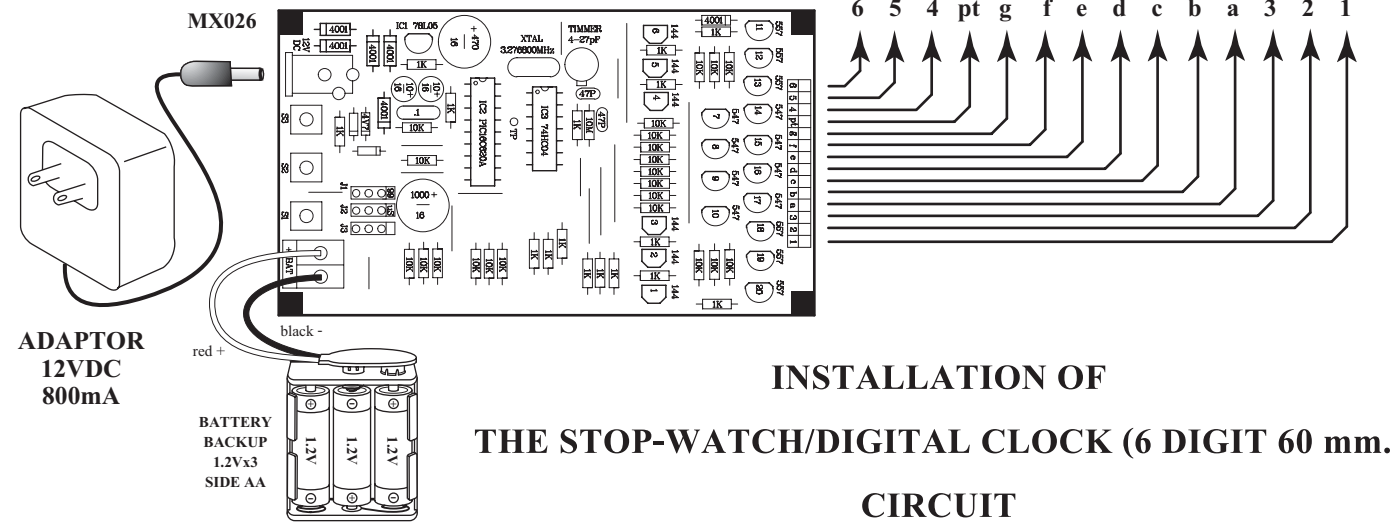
MX026

6 5 4 pt g f e d c b a 3 2 1

4001 4001 IC1 78L05 470 16 XTAL 3.276800MHz TIMMER 4-27pF 144 4001 557 1K

DC 12V 4001 4001 1K 10 16 10 16 IC2 PIC16C62A IC3 74HC04 47P 144 1K 10K 10K 10K 557 11 12 13 144 1K 4

S3 1K 4V7 .1 10K TP 1K 10M 47P 10K 547 14 7 547 15 8 547 16 9 547 17 10 144 3 1K 2 144 1K 1 144

S2 10K 10K 10K 10K 10K 10K 10K 10K 10K 10K 557 18 557 19 557 20 1K

S1 J1 J2 J3 1000 16

+ BAT 10K 10K 10K 10K 10K 10K 1K 1K 1K 1K 1K 10K 10K 10K

6 5 4 pt g f e d c b a 3 2 1

ADAPTOR
12VDC
800mA

black -

red +

BATTERY
BACKUP
1.2Vx3
SIDE AA

1.2V 1.2V 1.2V

INSTALLATION OF

THE STOP-WATCH/DIGITAL CLOCK (6 DIGIT 60 mm.

CIRCUIT